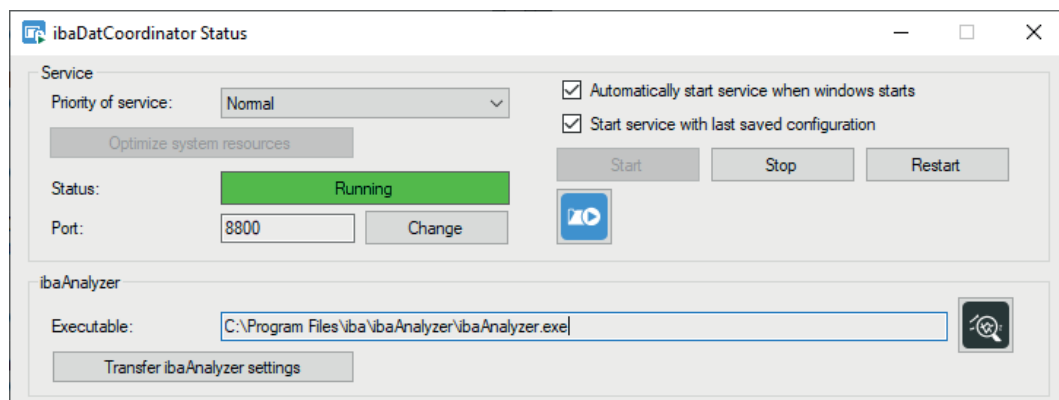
ibaDatCoordinator Status

Service

Priority of service: Normal

Optimize system resources

Status: Running

Port: 8800 Change

Automatically start service when windows starts

Start service with last saved configuration

Start Stop Restart

ibaAnalyzer

Executable: C:\Program Files\iba\ibaAnalyzer\ibaAnalyzer.exe

Transfer ibaAnalyzer settings